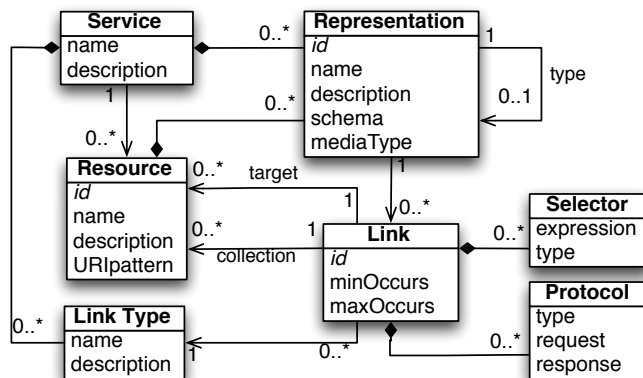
Service
name
description

0..*

Representation
*id*
name
description
schema
mediaType

1

type

0..1

1

0..*

0..*

Resource
*id*
name
description
URIpattern

0..*

target

1

1

0..*

Selector
expression
type

0..*

collection

1

Link
*id*
minOccurs
maxOccurs

0..*

Protocol
type
request
response

0..*

Link Type
name
description

1

0..*

0..*